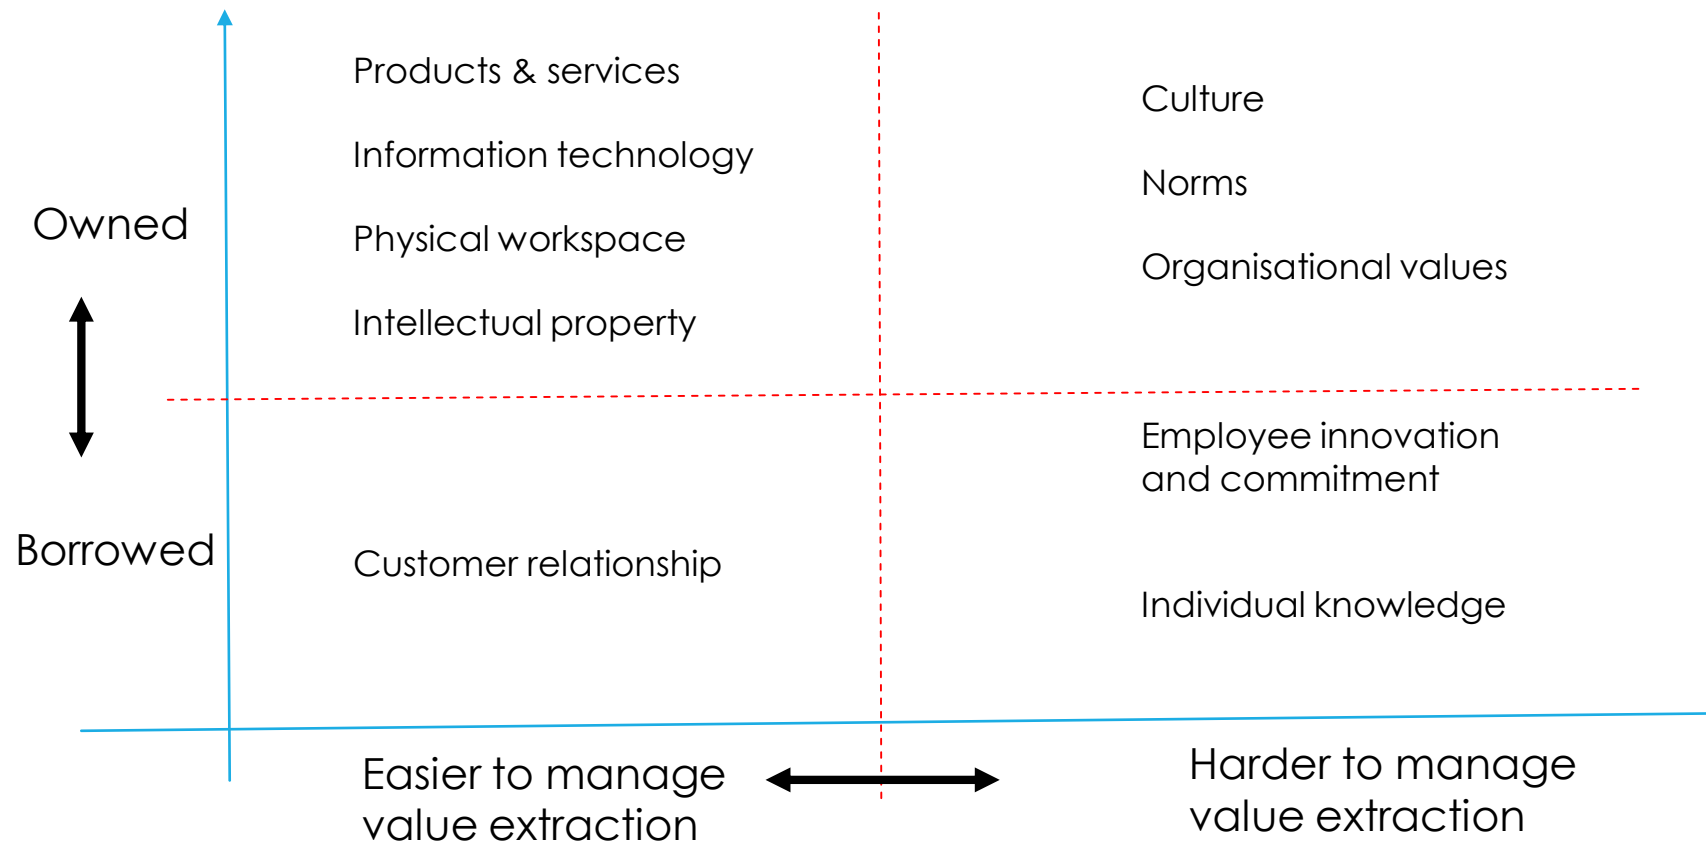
Owned

Borrowed

Products & services

Information technology

Physical workspace

Intellectual property

Culture

Norms

Organisational values

Employee innovation and commitment

Customer relationship

Individual knowledge

Easier to manage value extraction

Harder to manage value extraction